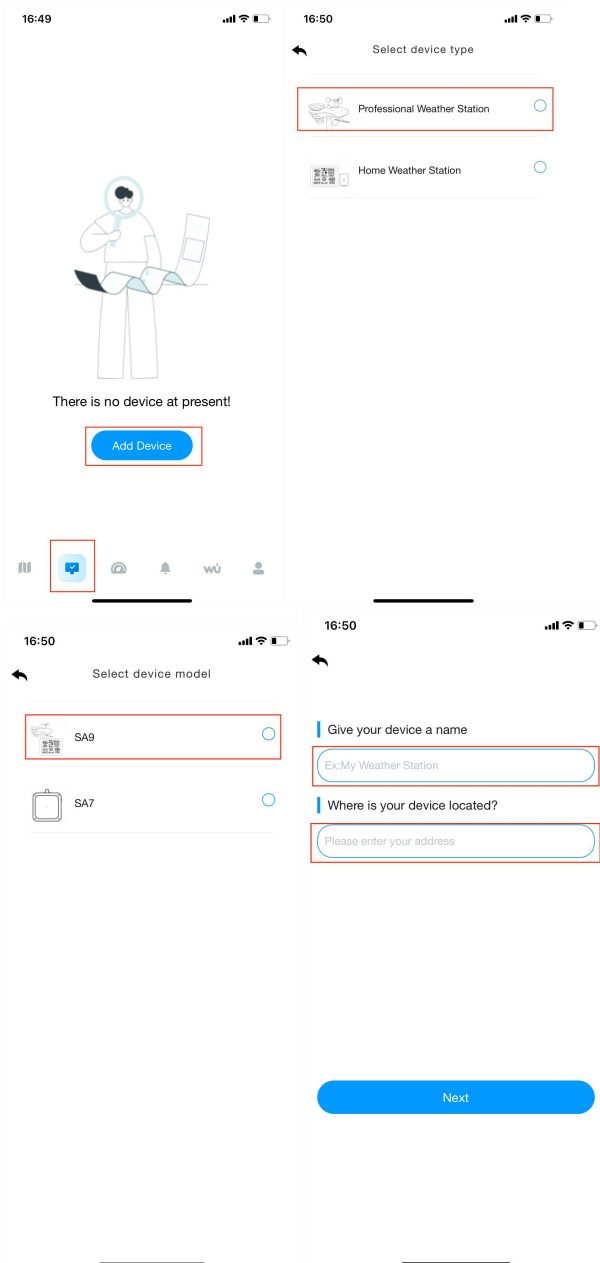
16:49

There is no device at present!

Add Device

wu

16:50

Select device type

Professional Weather Station

Home Weather Station

16:50

Select device model

SA9

SA7

16:50

Give your device a name

Ex:My Weather Station

Where is your device located?

Please enter your address

Next